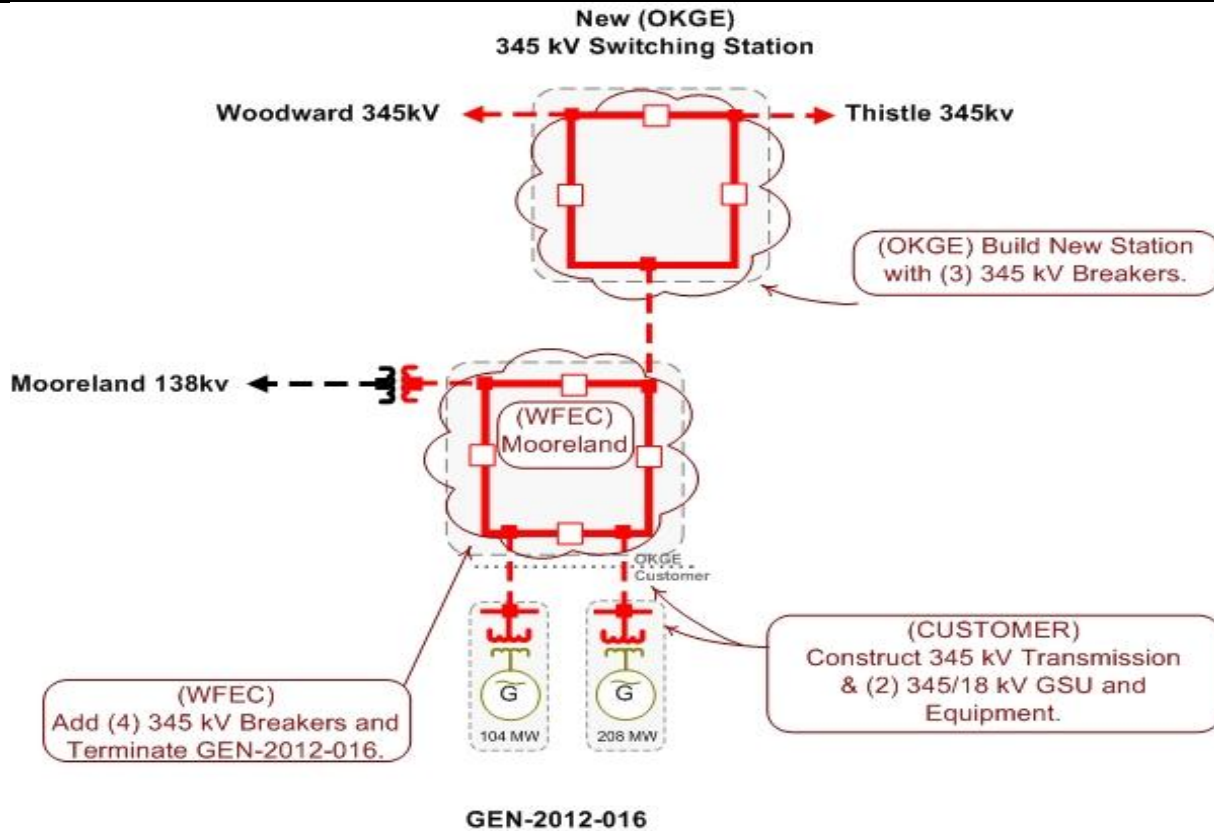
New (OKGE)
345 kV Switching Station

Woodward 345kV

Thistle 345kv

(OKGE) Build New Station with (3) 345 kV Breakers.

Mooreland 138kv

(WFEC) Mooreland

OKGE
Customer

G

G

104 MW

208 MW

(CUSTOMER)
Construct 345 kV Transmission & (2) 345/18 kV GSU and Equipment.

(WFEC)
Add (4) 345 kV Breakers and Terminate GEN-2012-016.

GEN-2012-016